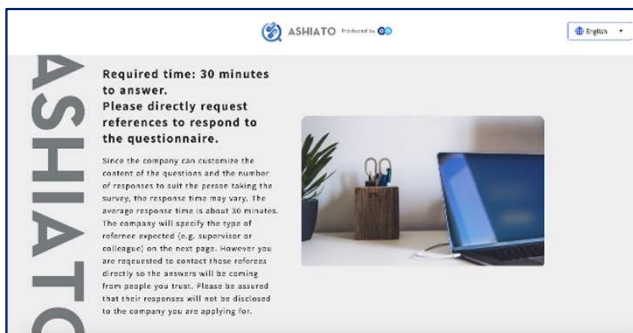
ASHIATO Produced by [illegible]

English

ASHIATO

Required time: 30 minutes to answer.
Please directly request references to respond to the questionnaire.

Since the company can customize the content of the questions and the number of responses to suit the person taking the survey, the response time may vary. The average response time is about 30 minutes. The company will specify the type of referee expected (e.g. supervisor or colleague) on the next page. However you are requested to contact these referees directly so the answers will be coming from people you trust. Please be assured that their responses will not be disclosed to the company you are applying for.